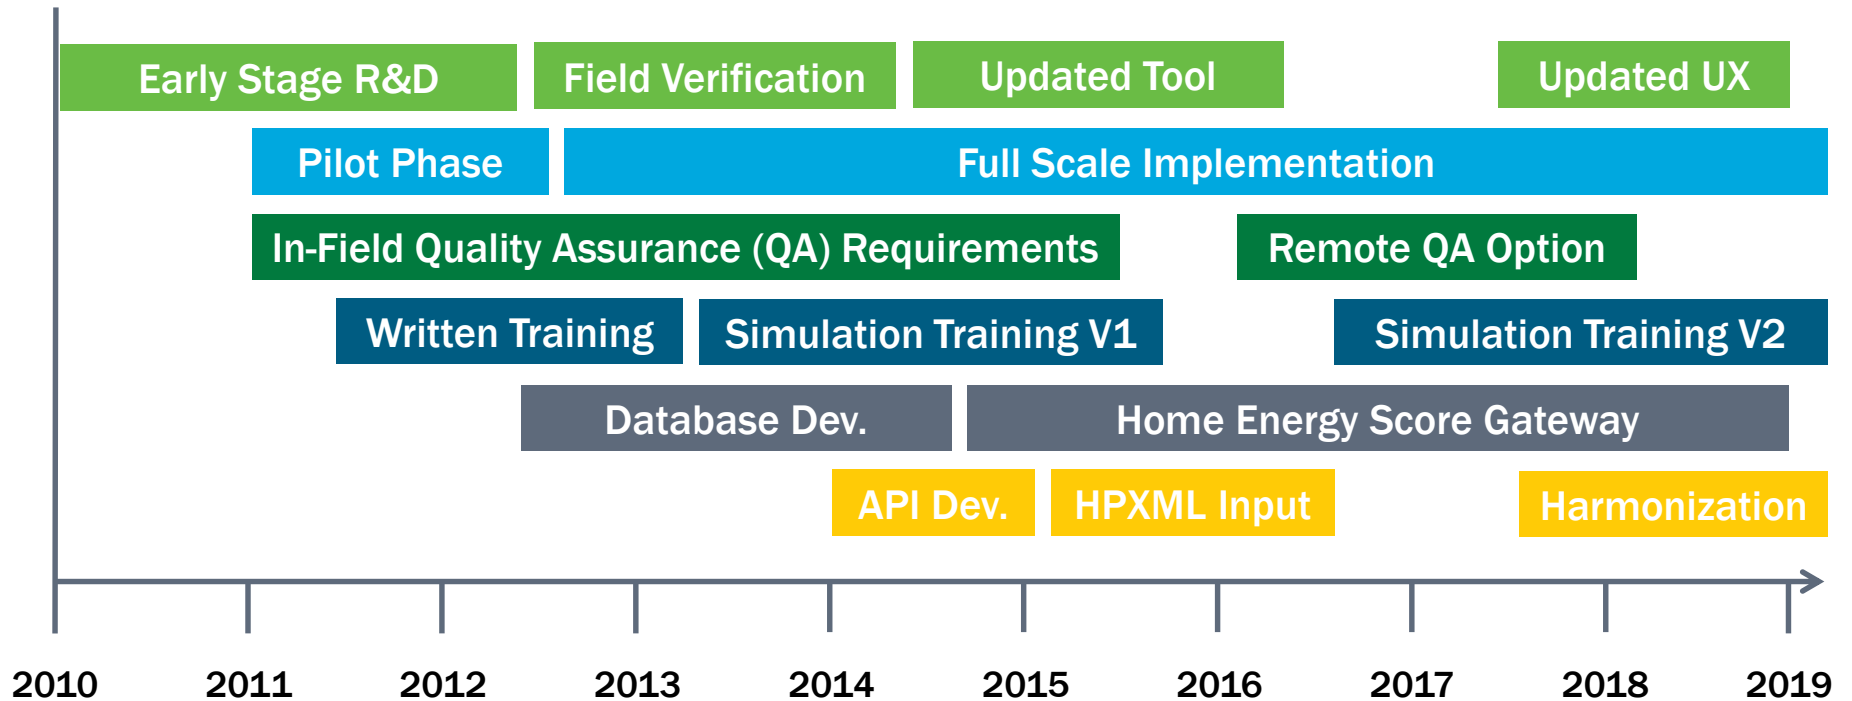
Early Stage R&D
Field Verification
Updated Tool
Updated UX
Pilot Phase
Full Scale Implementation
In-Field Quality Assurance (QA) Requirements
Remote QA Option
Written Training
Simulation Training V1
Simulation Training V2
Database Dev.
Home Energy Score Gateway
API Dev.
HPXML Input
Harmonization

2010 2011 2012 2013 2014 2015 2016 2017 2018 2019